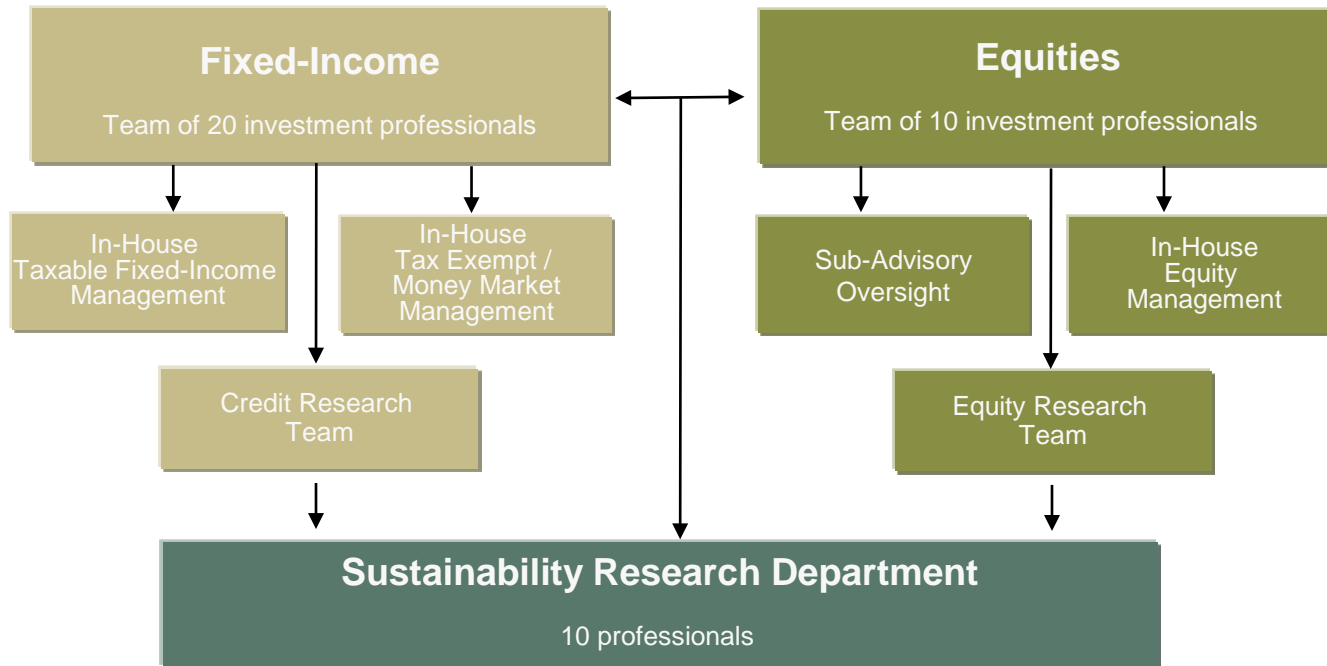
Fixed-Income

Team of 20 investment professionals

Equities

Team of 10 investment professionals

In-House Taxable Fixed-Income Management

In-House Tax Exempt / Money Market Management

Sub-Advisory Oversight

In-House Equity Management

Credit Research Team

Equity Research Team

Sustainability Research Department

10 professionals